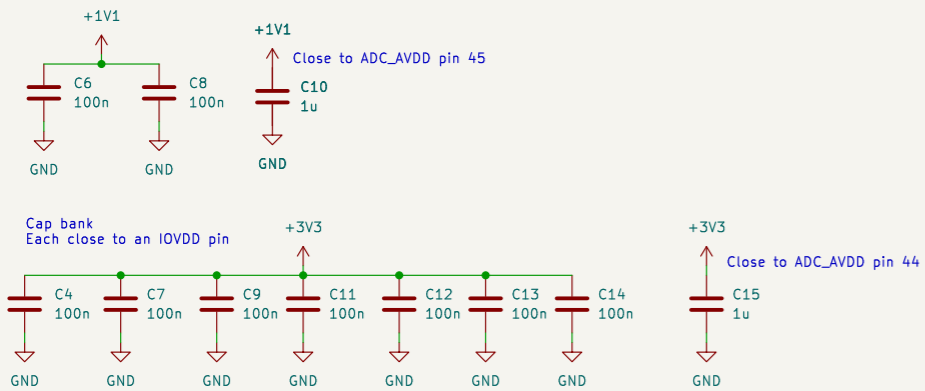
+1V1

C6
100n

C8
100n

GND

GND

+1V1

Close to ADC_AVDD pin 45

C10
1u

GND

Cap bank
Each close to an IOVDD pin

+3V3

C4
100n

C7
100n

C9
100n

C11
100n

C12
100n

C13
100n

C14
100n

GND

GND

GND

GND

GND

GND

GND

+3V3

Close to ADC_AVDD pin 44

C15
1u

GND